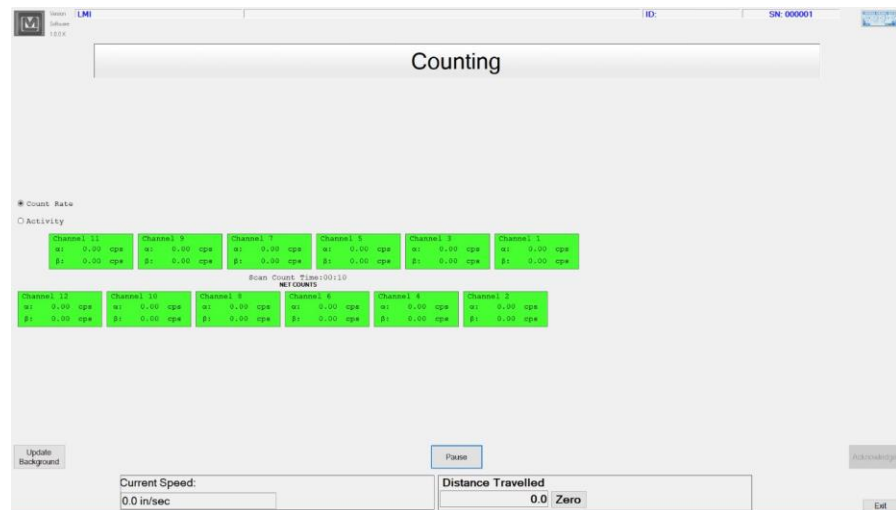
Version Software 1.0.0.X LMI

ID:

SN: 000001

Counting

Count Rate

Activity

| Channel 11 | Channel 9 | Channel 7 | Channel 5 | Channel 3 | Channel 1 |
|---|---|---|---|---|---|
| α: 0.00 cps | α: 0.00 cps | α: 0.00 cps | α: 0.00 cps | α: 0.00 cps | α: 0.00 cps |
| β: 0.00 cps | β: 0.00 cps | β: 0.00 cps | β: 0.00 cps | β: 0.00 cps | β: 0.00 cps |

Scan Count Time:00:10
NET COUNTS

| Channel 12 | Channel 10 | Channel 8 | Channel 6 | Channel 4 | Channel 2 |
|---|---|---|---|---|---|
| α: 0.00 cps | α: 0.00 cps | α: 0.00 cps | α: 0.00 cps | α: 0.00 cps | α: 0.00 cps |
| β: 0.00 cps | β: 0.00 cps | β: 0.00 cps | β: 0.00 cps | β: 0.00 cps | β: 0.00 cps |

Update Background

Pause

Acknowledge

Current Speed:

0.0 in/sec

Distance Travelled

0.0 Zero

Exit